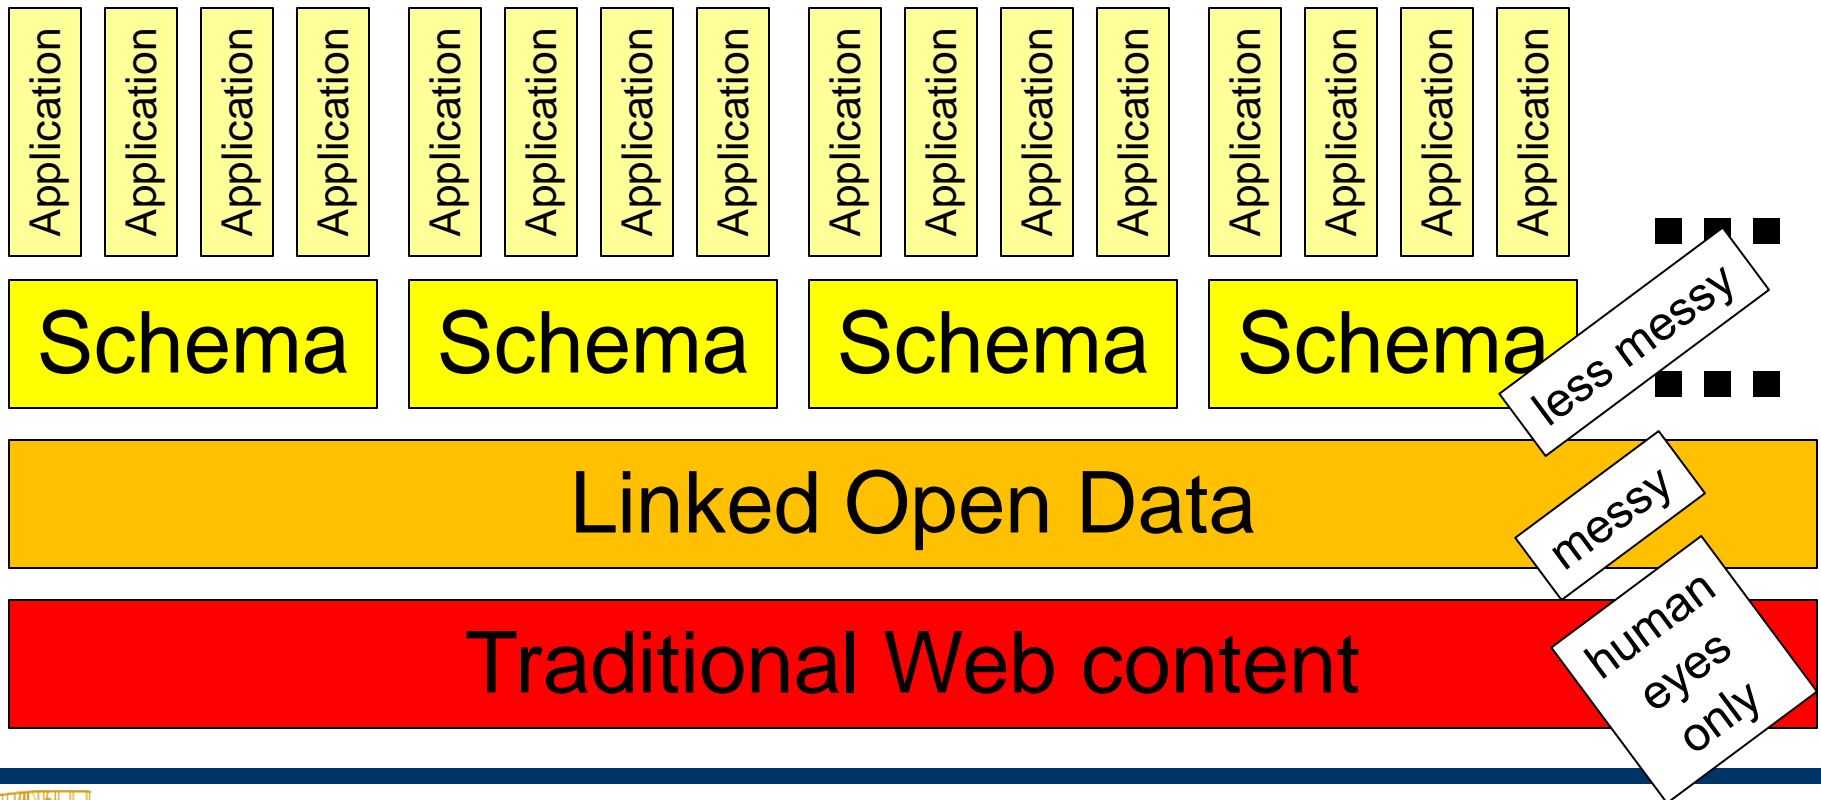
Application Application Application Application Application Application Application Application Application Application Application Application Application Application Application Application

Schema Schema Schema Schema

...

...

less messy

Linked Open Data

messy

Traditional Web content

human eyes only